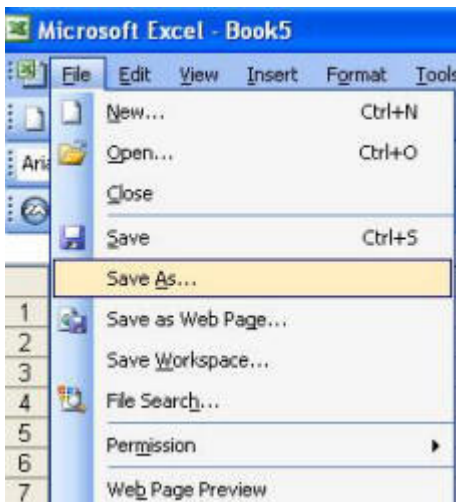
Microsoft Excel - Book5

File Edit View Insert Format Tools

Ari

New... Ctrl+N
Open... Ctrl+O
Close
Save Ctrl+S
Save As...
Save as Web Page...
Save Workspace...
File Search...
Permission
Web Page Preview

1
2
3
4
5
6
7